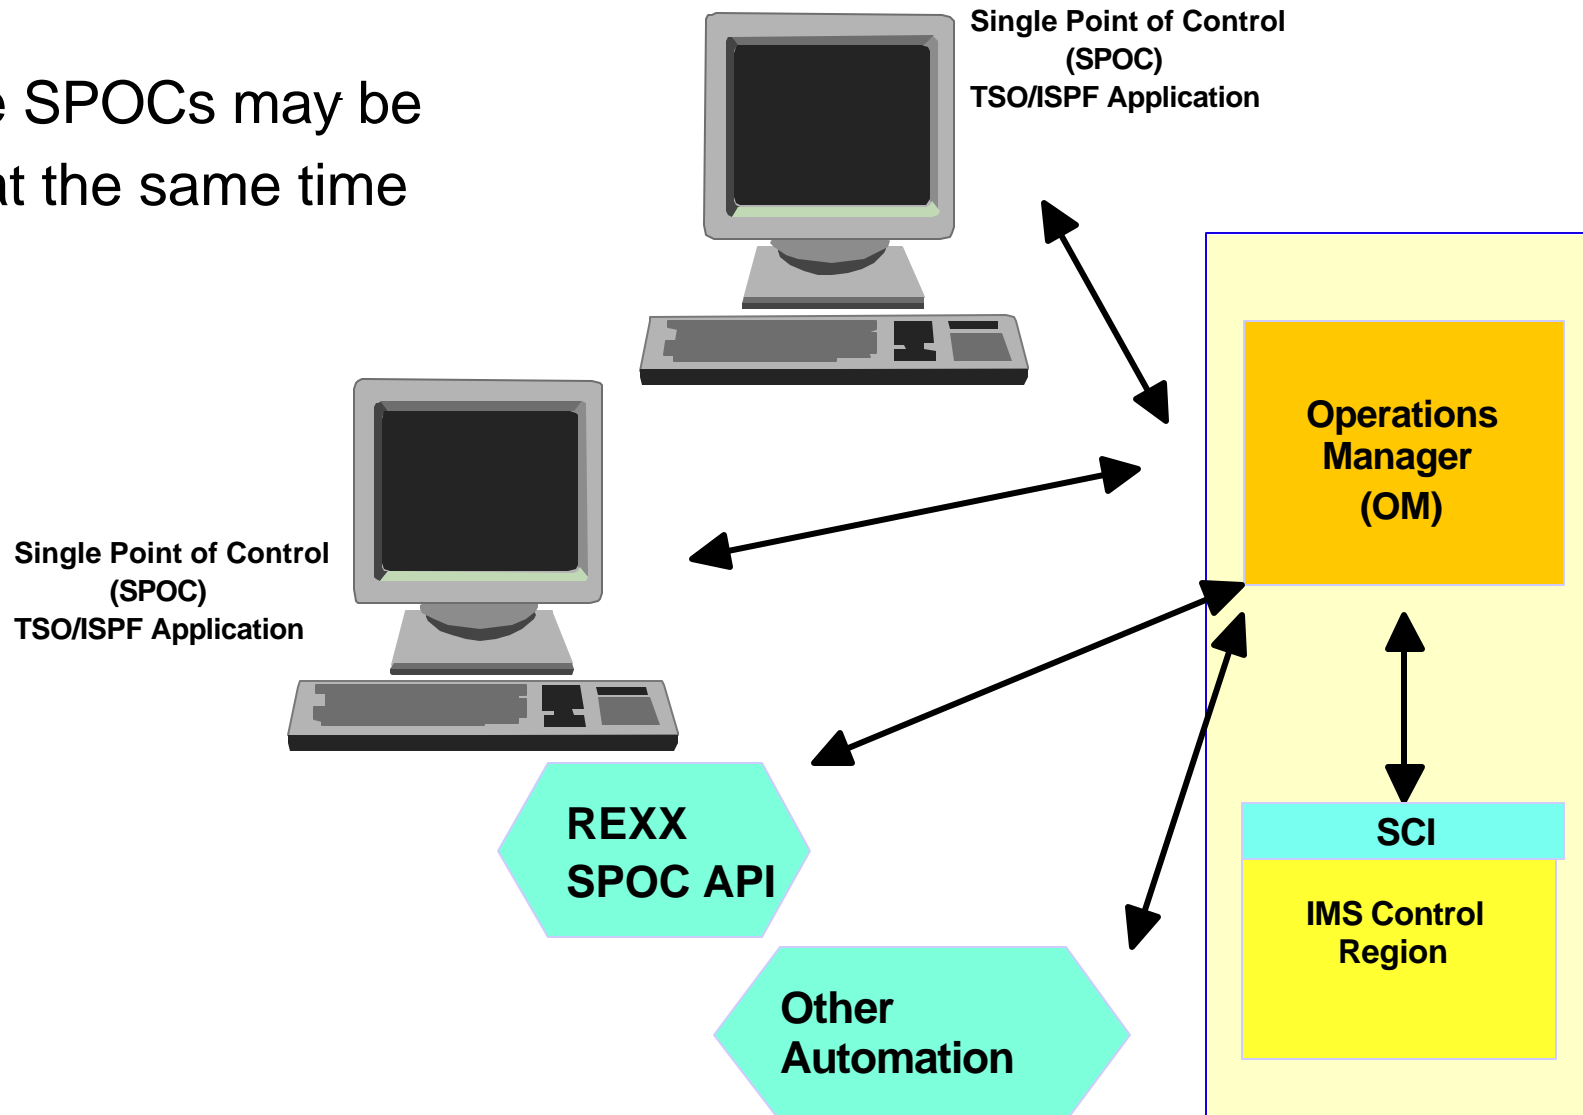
e SPOCs may be
at the same time

Single Point of Control
(SPOC)
TSO/ISPF Application

Single Point of Control
(SPOC)
TSO/ISPF Application

Operations
Manager
(OM)

REXX
SPOC API

SCI

IMS Control
Region

Other
Automation